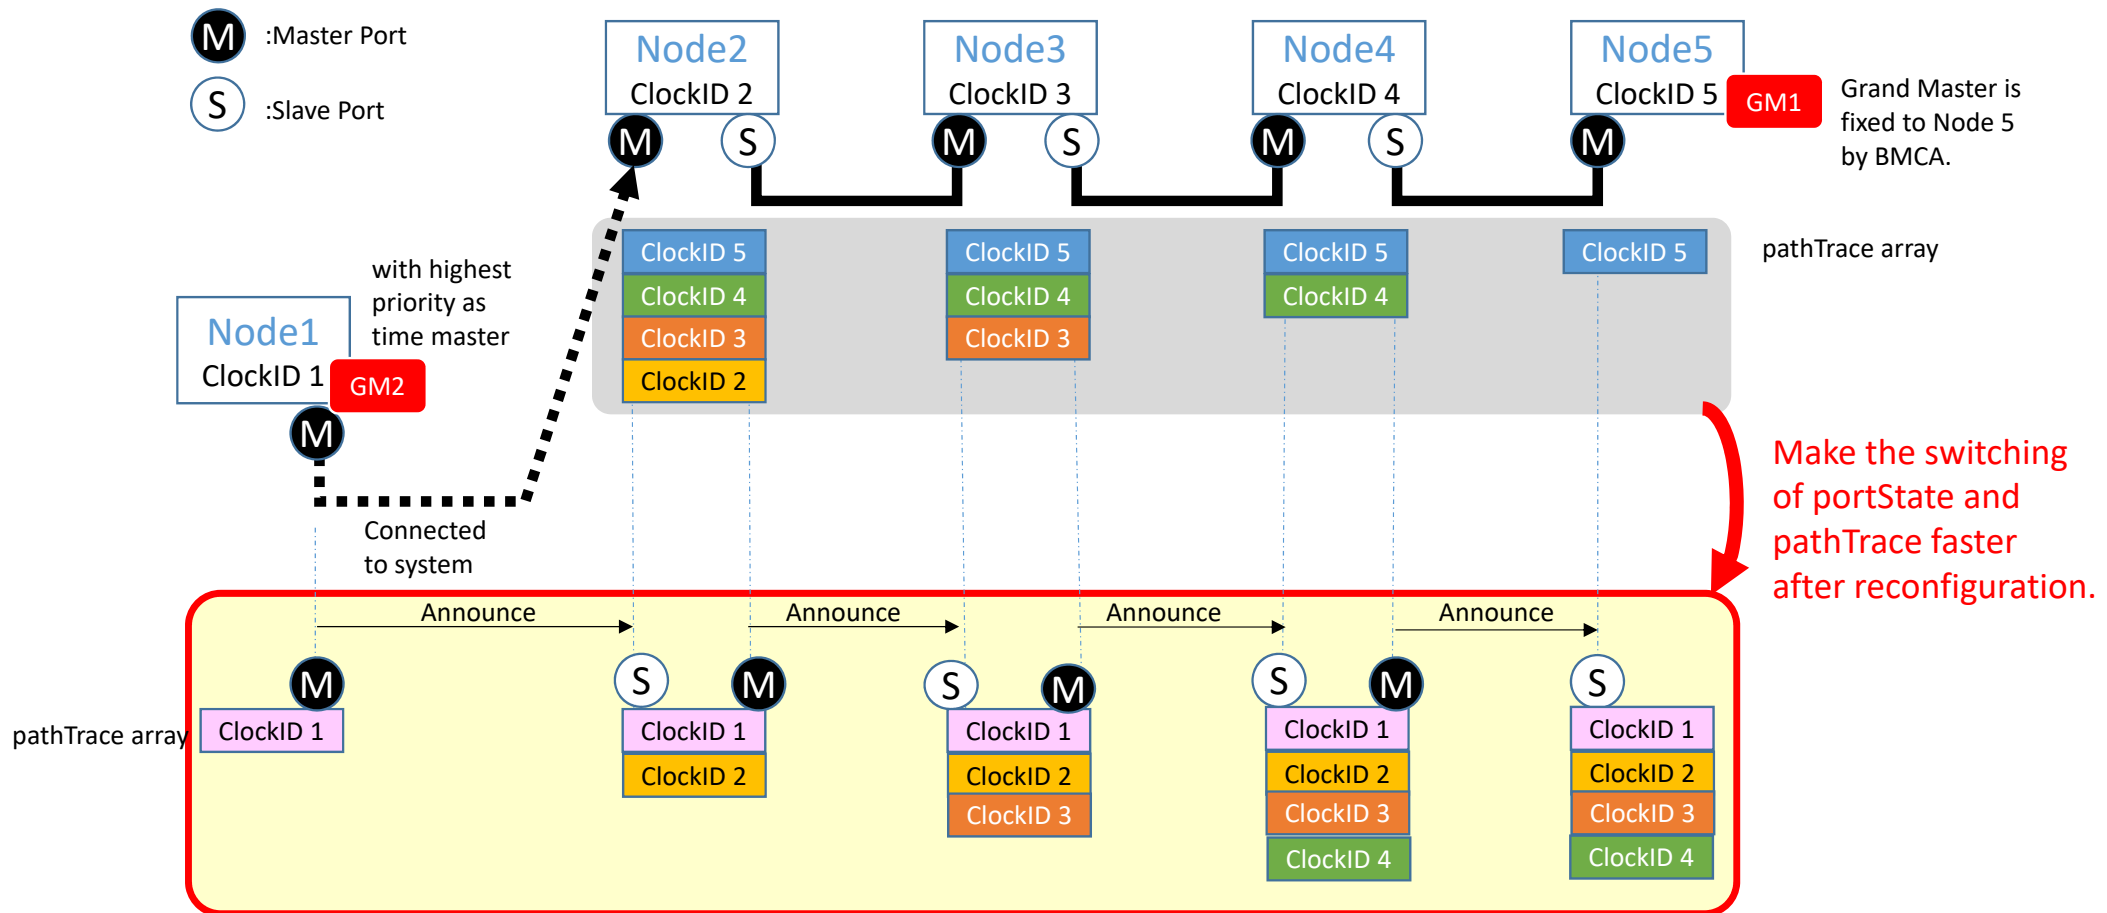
M :Master Port

S :Slave Port

Node2
ClockID 2
M S

Node3
ClockID 3
M S

Node4
ClockID 4
M S

Node5
ClockID 5
GM1
M

Grand Master is fixed to Node 5 by BMCA.

ClockID 5
ClockID 4
ClockID 3
ClockID 2

ClockID 5
ClockID 4
ClockID 3

ClockID 5
ClockID 4

ClockID 5

pathTrace array

with highest priority as time master

Node1
ClockID 1
GM2
M

Connected to system

Make the switching of portState and pathTrace faster after reconfiguration.

Announce

Announce

Announce

Announce

M
pathTrace array
ClockID 1

S M
ClockID 1
ClockID 2

S M
ClockID 1
ClockID 2
ClockID 3

S M
ClockID 1
ClockID 2
ClockID 3
ClockID 4

S
ClockID 1
ClockID 2
ClockID 3
ClockID 4